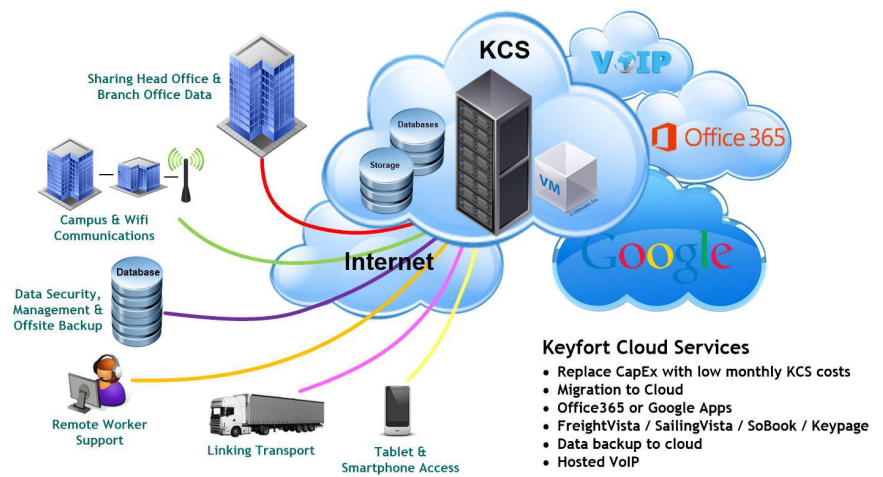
Sharing Head Office & Branch Office Data

KCS

VOIP

Office 365

Databases

Storage

VM

Campus & Wifi Communications

Internet

Google

Database

Data Security, Management & Offsite Backup

Keyfort Cloud Services
• Replace CapEx with low monthly KCS costs
• Migration to Cloud
• Office365 or Google Apps
• FreightVista / SailingVista / SoBook / Keypage
• Data backup to cloud
• Hosted VoIP

Remote Worker Support

Linking Transport

Tablet & Smartphone Access